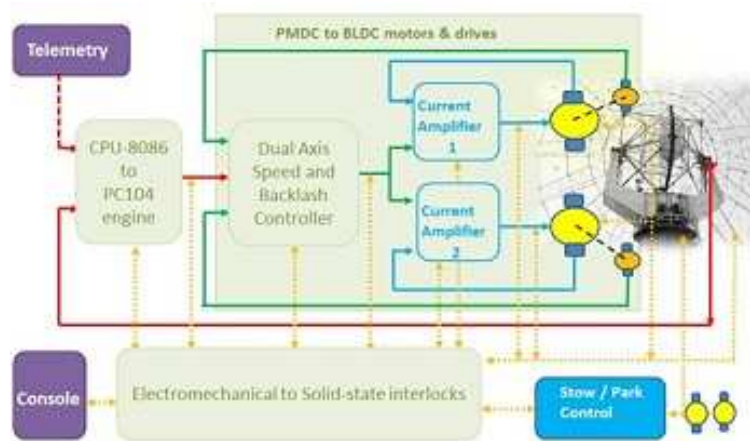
PMDC to BLDC motors & drives

Telemetry

CPU-8086 to PC104 engine

Dual Axis Speed and Backlash Controller

Current Amplifier 1

Current Amplifier 2

Console

Electromechanical to Solid-state interlocks

Stow / Park Control